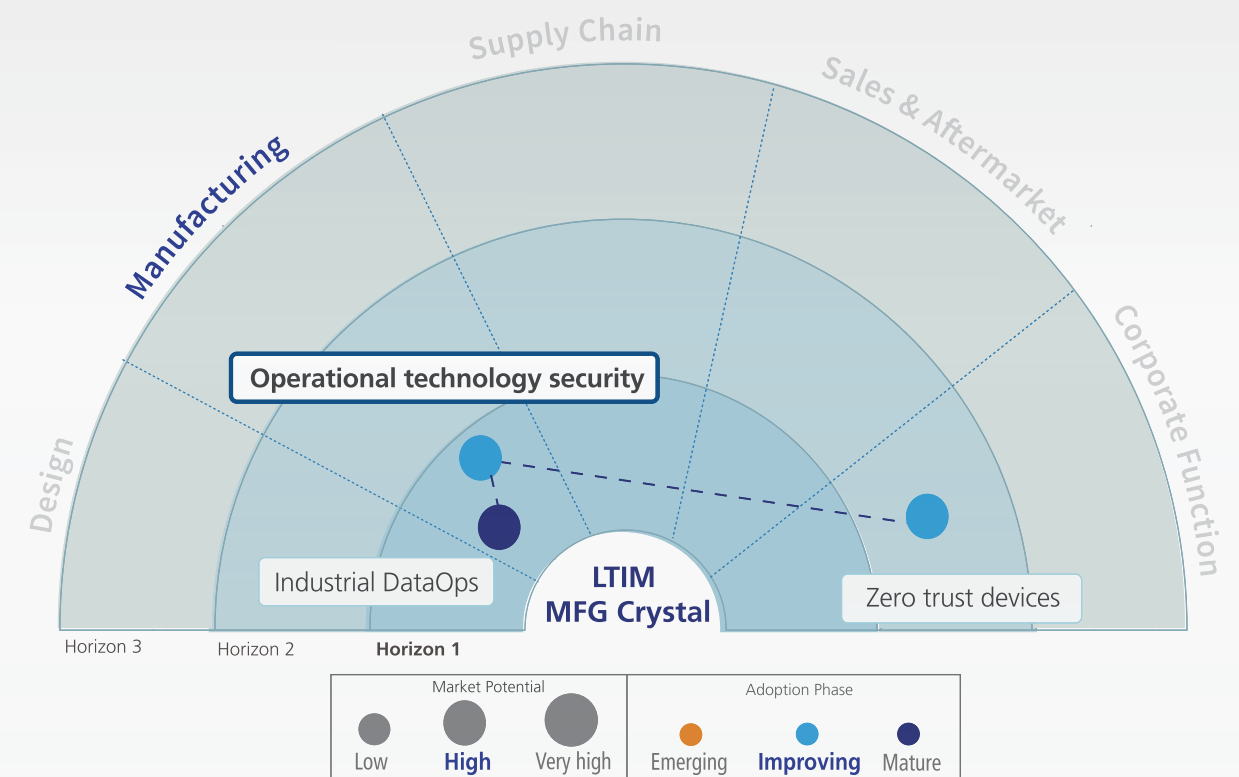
Supply Chain

Sales & Aftermarket

Manufacturing

Corporate Function

Design

Operational technology security

Industrial DataOps

LTIM MFG Crystal

Zero trust devices

Horizon 3

Horizon 2

Horizon 1

Market Potential

Low

High

Very high

Adoption Phase

Emerging

Improving

Mature